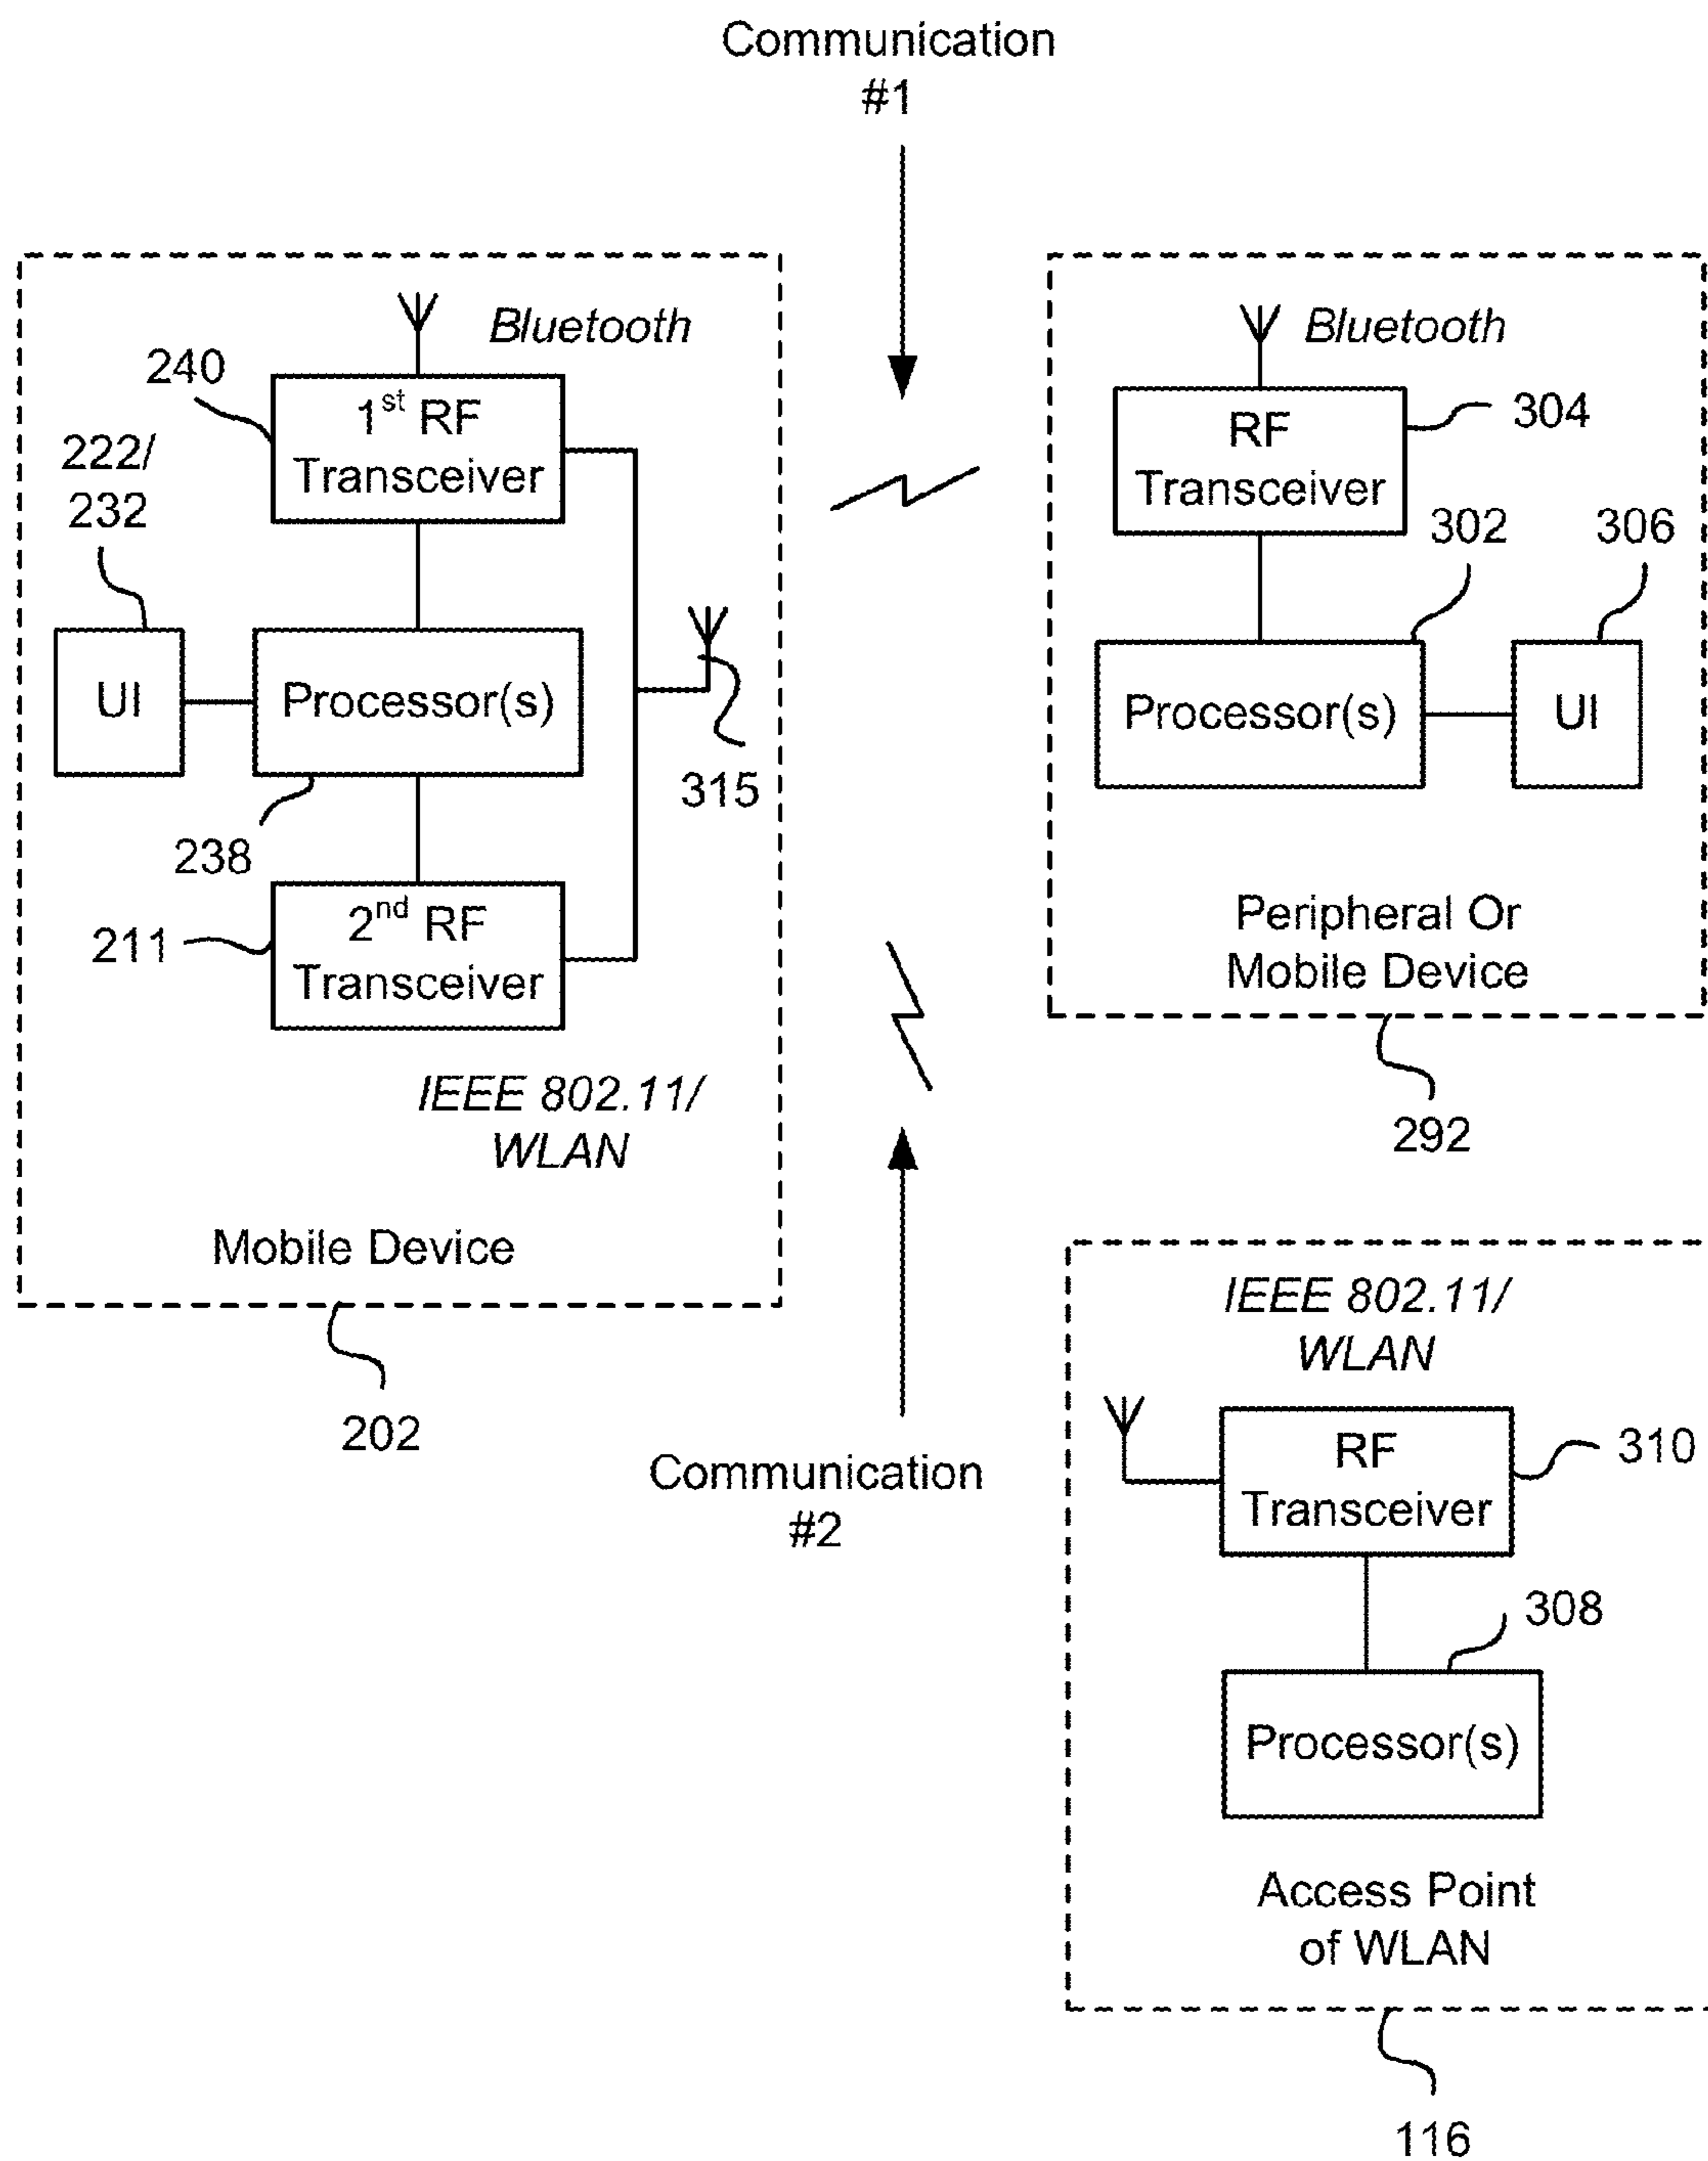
Communication #1

Bluetooth

240

$1^{st}$ RF Transceiver

222/ 232

UI

Processor(s)

315

238

211

$2^{nd}$ RF Transceiver

IEEE 802.11/ WLAN

Mobile Device

202

Bluetooth

RF Transceiver

304

302

306

Processor(s)

UI

Peripheral Or Mobile Device

292

IEEE 802.11/ WLAN

RF Transceiver

310

308

Processor(s)

Access Point of WLAN

116

Communication #2